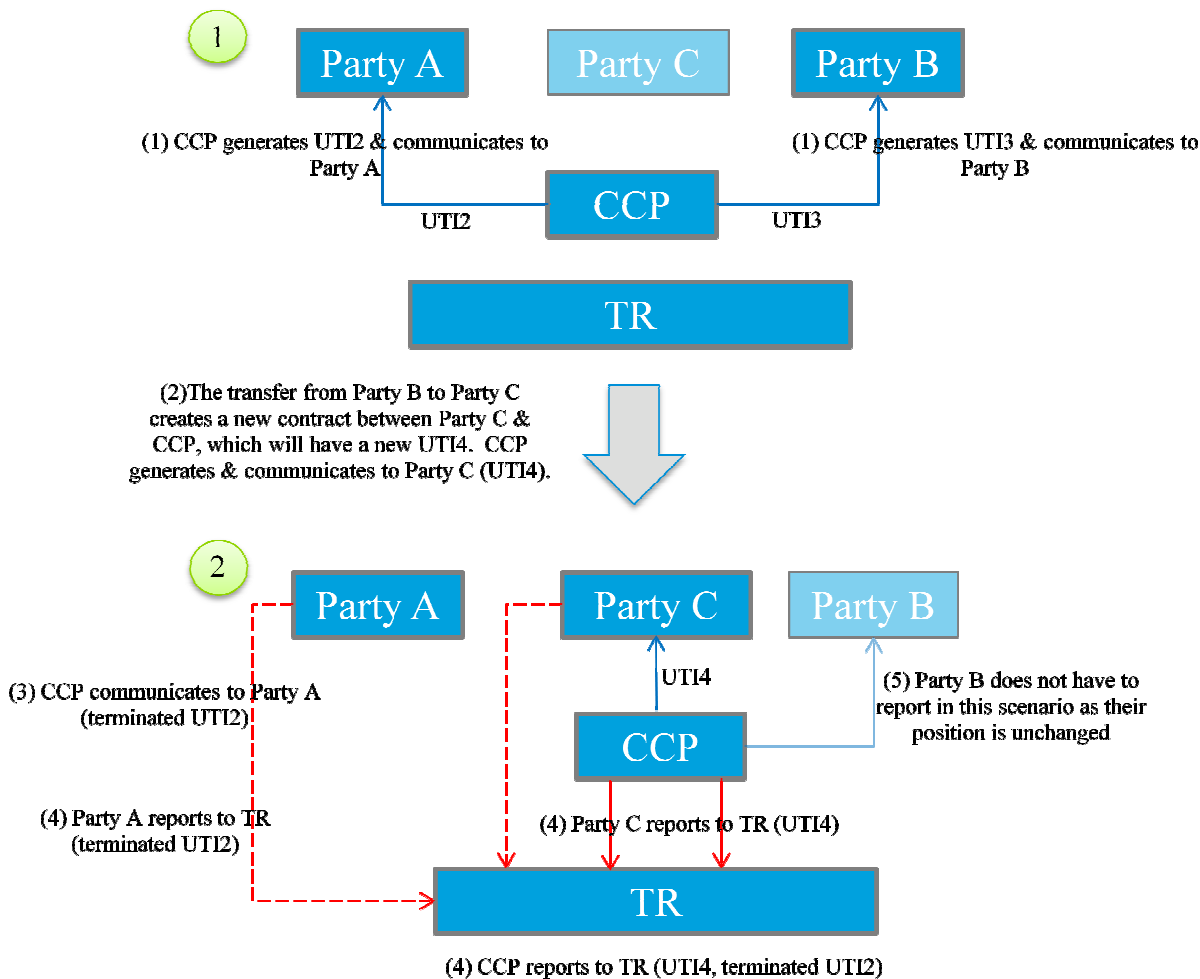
1

Party A

Party C

Party B

(1) CCP generates UTI2 & communicates to Party A

(1) CCP generates UTI3 & communicates to Party B

CCP

UTI2

UTI3

TR

(2)The transfer from Party B to Party C creates a new contract between Party C & CCP, which will have a new UTI4. CCP generates & communicates to Party C (UTI4).

2

Party A

Party C

Party B

(3) CCP communicates to Party A (terminated UTI2)

UTI4

(5) Party B does not have to report in this scenario as their position is unchanged

CCP

(4) Party A reports to TR (terminated UTI2)

(4) Party C reports to TR (UTI4)

TR

(4) CCP reports to TR (UTI4, terminated UTI2)